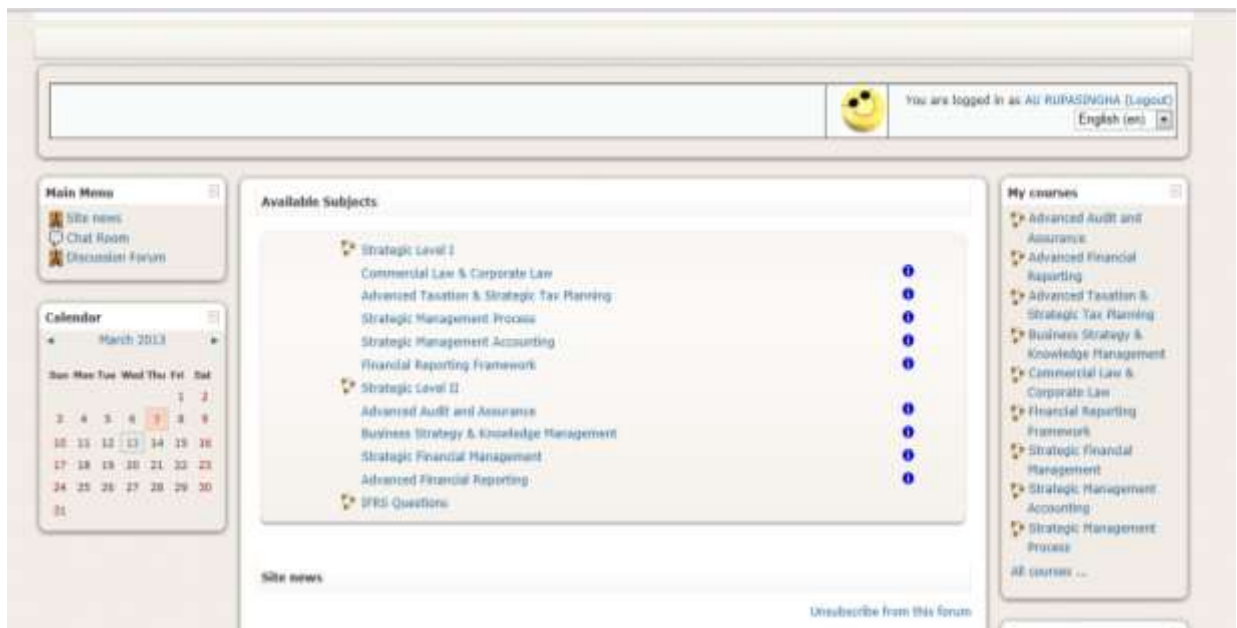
You are logged in as AU RUPASINGHA (Logout)
English (en)

Main Menu
Site news
Chat Room
Discussion Forum

Calendar
◄ March 2013 ►

| Sun | Mon | Tue | Wed | Thu | Fri | Sat |
|---|---|---|---|---|---|---|
| | | | | | 1 | 2 |
| 3 | 4 | 5 | 6 | 7 | 8 | 9 |
| 10 | 11 | 12 | 13 | 14 | 15 | 16 |
| 17 | 18 | 19 | 20 | 21 | 22 | 23 |
| 24 | 25 | 26 | 27 | 28 | 29 | 30 |
| 31 | | | | | | |

Available Subjects

Strategic Level I
Commercial Law & Corporate Law
Advanced Taxation & Strategic Tax Planning
Strategic Management Process
Strategic Management Accounting
Financial Reporting Framework
Strategic Level II
Advanced Audit and Assurance
Business Strategy & Knowledge Management
Strategic Financial Management
Advanced Financial Reporting
IFRS Questions

Site news

Unsubscribe from this forum

My courses
Advanced Audit and Assurance
Advanced Financial Reporting
Advanced Taxation & Strategic Tax Planning
Business Strategy & Knowledge Management
Commercial Law & Corporate Law
Financial Reporting Framework
Strategic Financial Management
Strategic Management Accounting
Strategic Management Process
All courses ...